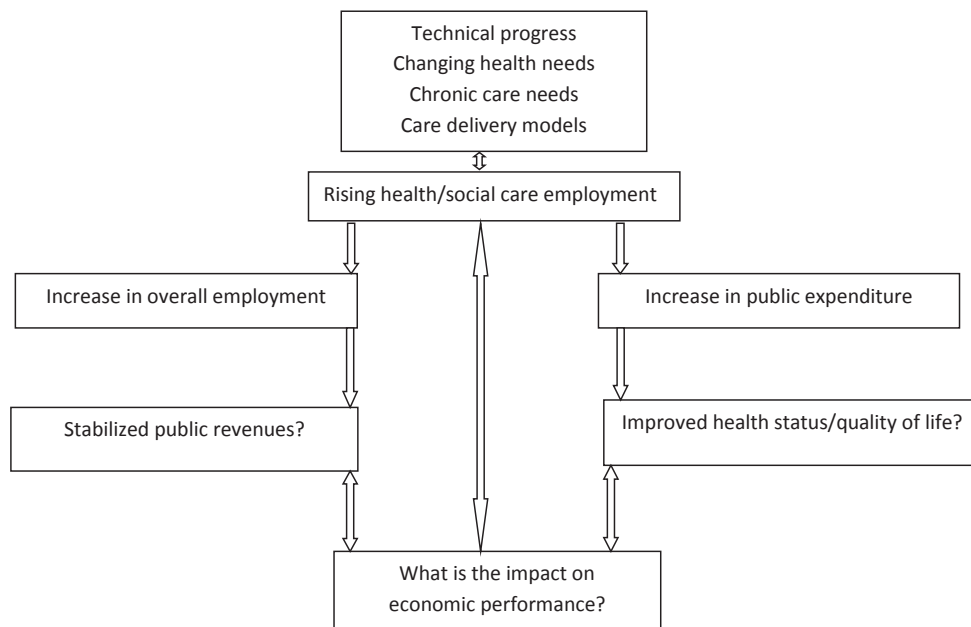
Technical progress
Changing health needs
Chronic care needs
Care delivery models

Rising health/social care employment

Increase in overall employment

Increase in public expenditure

Stabilized public revenues?

Improved health status/quality of life?

What is the impact on economic performance?